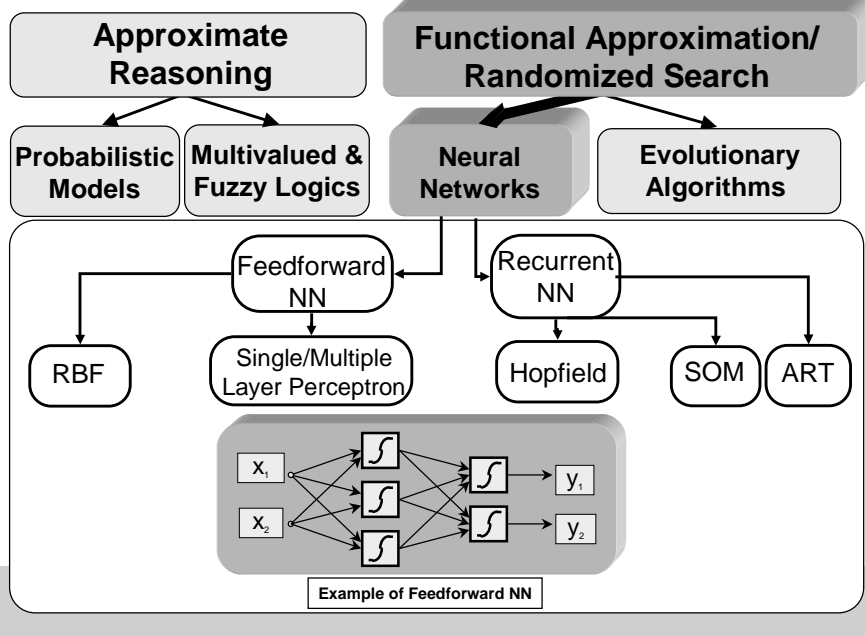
Approximate Reasoning

Functional Approximation/ Randomized Search

Probabilistic Models

Multivalued & Fuzzy Logics

Neural Networks

Evolutionary Algorithms

Feedforward NN

Recurrent NN

RBF

Single/Multiple Layer Perceptron

Hopfield

SOM

ART

$x_1$

$x_2$

$y_1$

$y_2$

Example of Feedforward NN